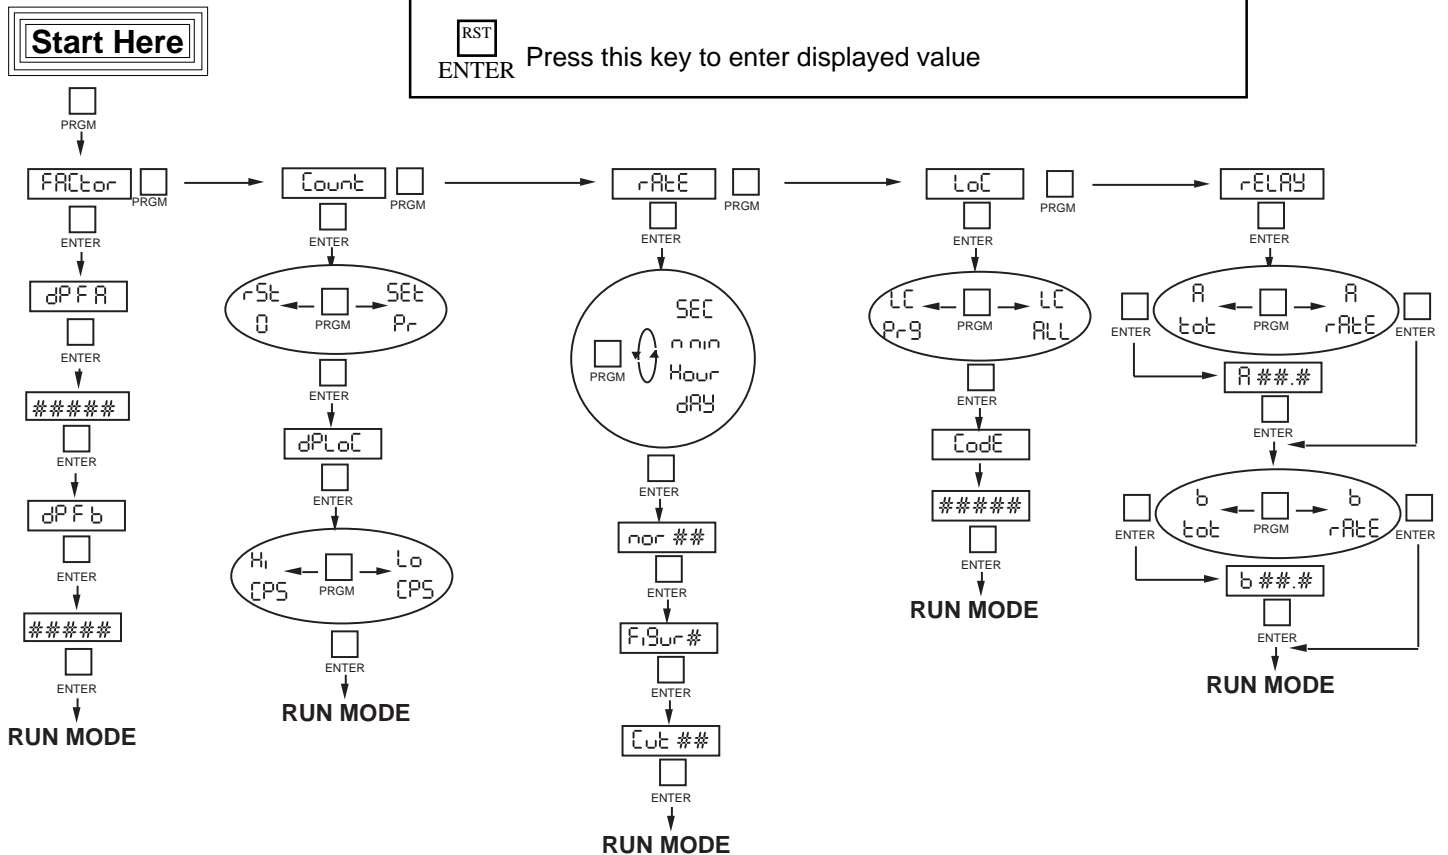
Start Here

RST
ENTER Press this key to enter displayed value

PRGM

FACtor PRGM
ENTER
dPFA
ENTER
#####
ENTER
dPFb
ENTER
#####
ENTER
RUN MODE

Count PRGM
ENTER
rSt 0 PRGM SEt Pr
ENTER
dPLoC
ENTER
Hi CPS PRGM Lo CPS
ENTER
RUN MODE

rAtE PRGM
ENTER
SEC
min
Hour
dAY
PRGM
ENTER
nor ##
ENTER
FiGur#
ENTER
Cut ##
ENTER
RUN MODE

LoC PRGM
ENTER
LC PrG PRGM LC ALL
ENTER
CodE
#####
ENTER
RUN MODE

rELAY
ENTER
ENTER A tot PRGM A rAtE ENTER
A ##.#
ENTER
ENTER b tot PRGM b rAtE ENTER
b ##.#
ENTER
RUN MODE